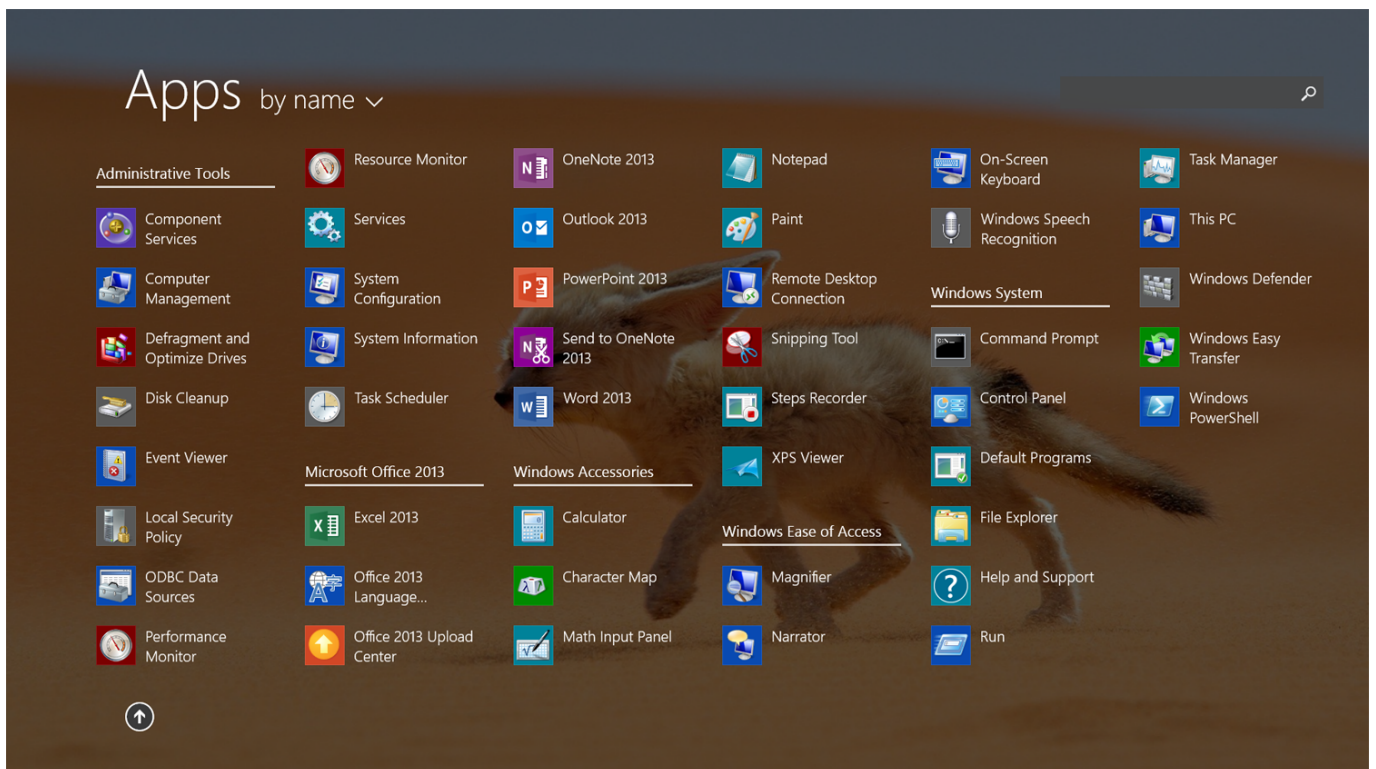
Apps by name

Administrative Tools

Component Services

Computer Management

Defragment and Optimize Drives

Disk Cleanup

Event Viewer

Local Security Policy

ODBC Data Sources

Performance Monitor

Resource Monitor

Services

System Configuration

System Information

Task Scheduler

Microsoft Office 2013

Excel 2013

Office 2013 Language...

Office 2013 Upload Center

OneNote 2013

Outlook 2013

PowerPoint 2013

Send to OneNote 2013

Word 2013

Windows Accessories

Calculator

Character Map

Math Input Panel

Notepad

Paint

Remote Desktop Connection

Snipping Tool

Steps Recorder

XPS Viewer

Windows Ease of Access

Magnifier

Narrator

On-Screen Keyboard

Windows Speech Recognition

Windows System

Command Prompt

Control Panel

Default Programs

File Explorer

Help and Support

Run

Task Manager

This PC

Windows Defender

Windows Easy Transfer

Windows PowerShell